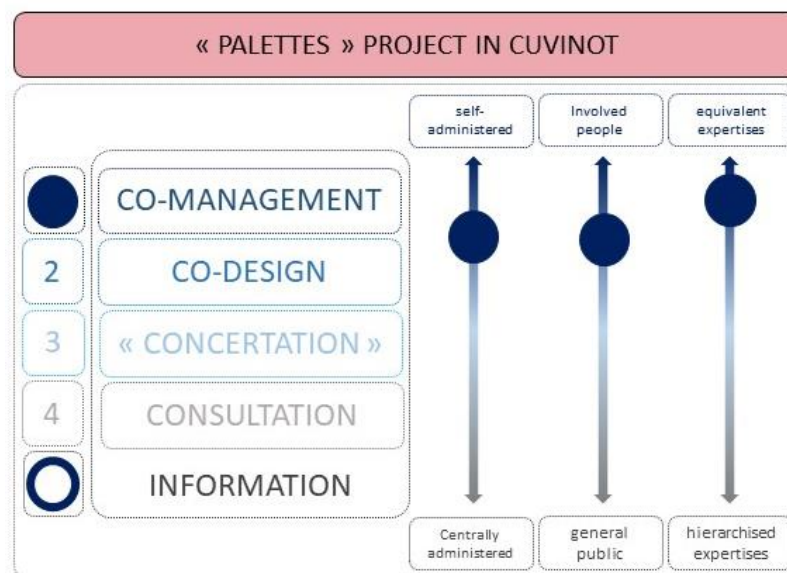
« PALETTES » PROJECT IN CUVINOT

self-administered

Involved people

equivalent expertises

CO-MANAGEMENT

2

CO-DESIGN

3

« CONCERTATION »

4

CONSULTATION

INFORMATION

Centrally administered

general public

hierarchised expertises